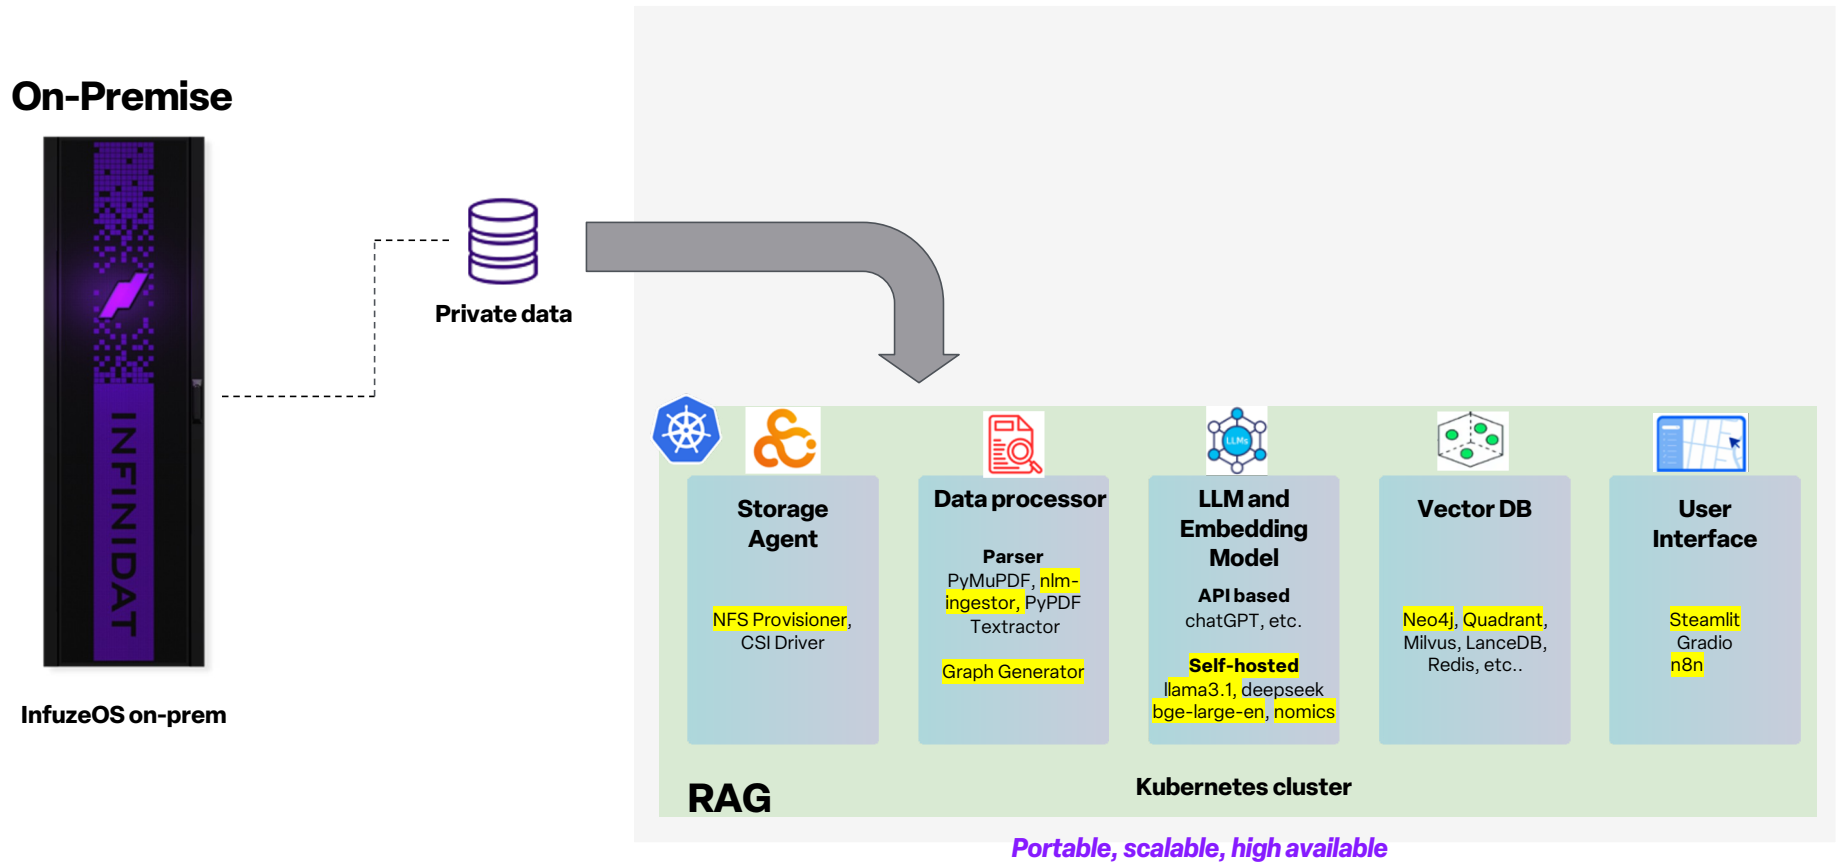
On-Premise

INFINIDAT

InfuzeOS on-prem

Private data

Storage Agent

NFS Provisioner, CSI Driver

Data processor

Parser
PyMuPDF, nlm-ingestor, PyPDF
Textractor

Graph Generator

LLM and Embedding Model

API based
chatGPT, etc.

Self-hosted
llama3.1, deepseek
bge-large-en, nomics

LLMs

Vector DB

Neo4j, Quadrant, Milvus, LanceDB, Redis, etc..

User Interface

Steamlit
Gradio
n8n

RAG

Kubernetes cluster

Portable, scalable, high available